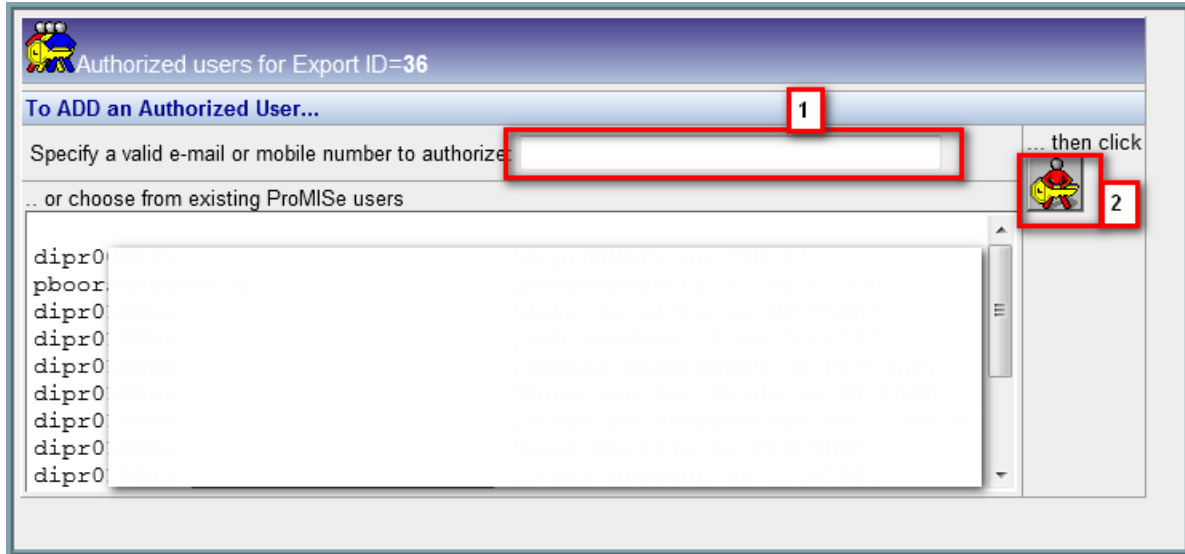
Authorized users for Export ID=**36**

To ADD an Authorized User...

1

Specify a valid e-mail or mobile number to authorize

... then click

2

.. or choose from existing ProMISe users

dipr0
pboor
dipr0
dipr0
dipr0
dipr0
dipr0
dipr0
dipr0